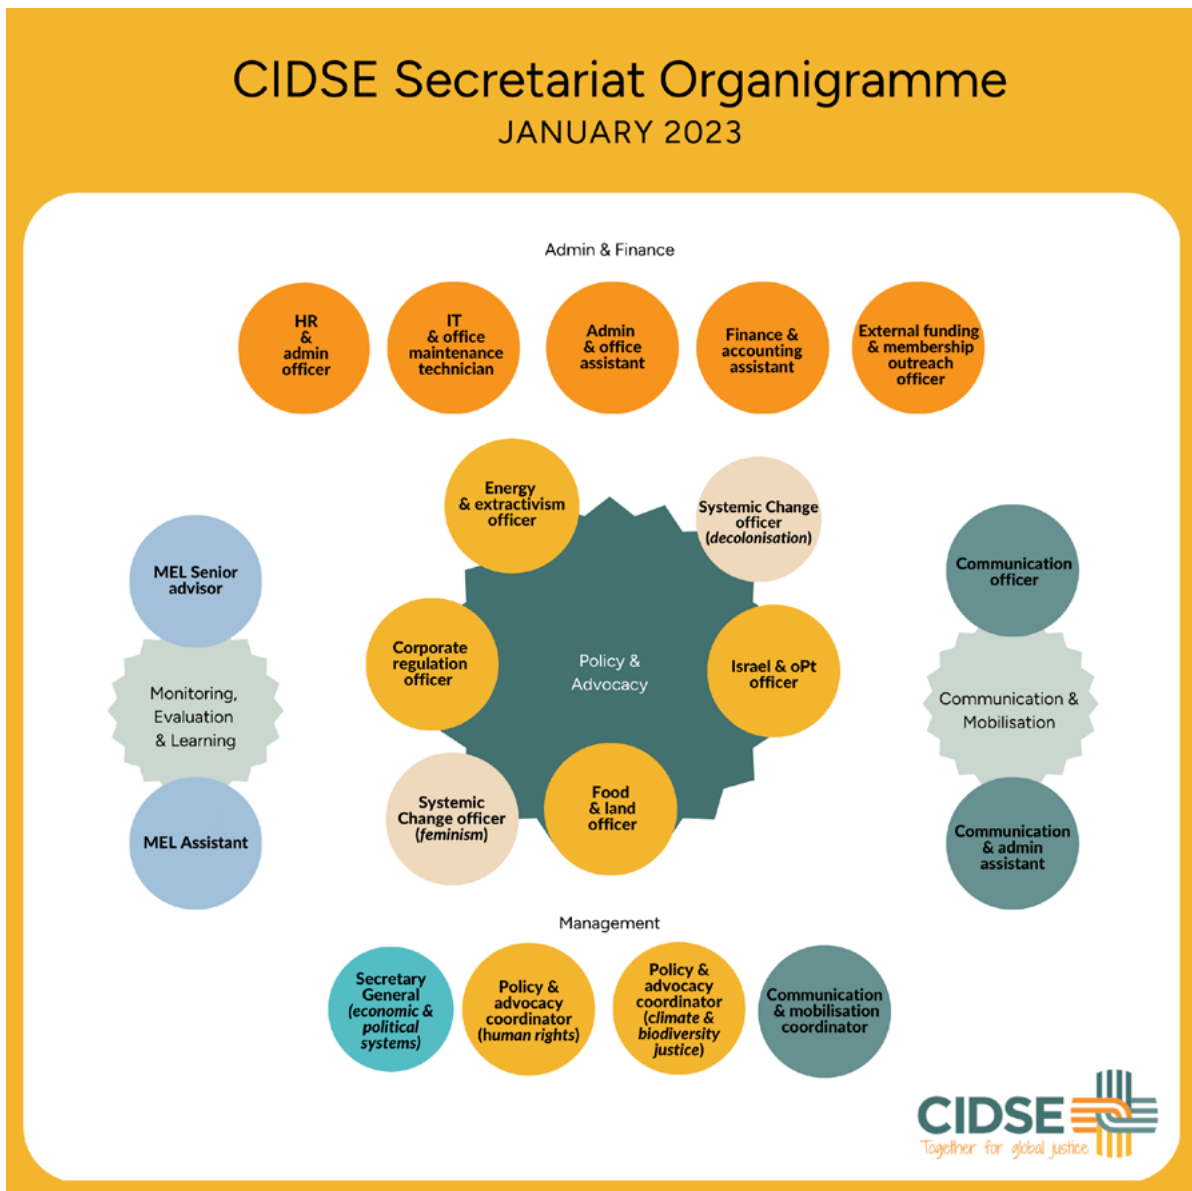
CIDSE Secretariat Organigramme
JANUARY 2023

Admin & Finance

HR & admin officer

IT & office maintenance technician

Admin & office assistant

Finance & accounting assistant

External funding & membership outreach officer

Energy & extractivism officer

Systemic Change officer (*decolonisation*)

MEL Senior advisor

Monitoring, Evaluation & Learning

MEL Assistant

Corporate regulation officer

Policy & Advocacy

Israel & oPt officer

Systemic Change officer (*feminism*)

Food & land officer

Communication officer

Communication & Mobilisation

Communication & admin assistant

Management

Secretary General (*economic & political systems*)

Policy & advocacy coordinator (human rights)

Policy & advocacy coordinator (*climate & biodiversity justice*)

Communication & mobilisation coordinator

CIDSE
Together for global justice